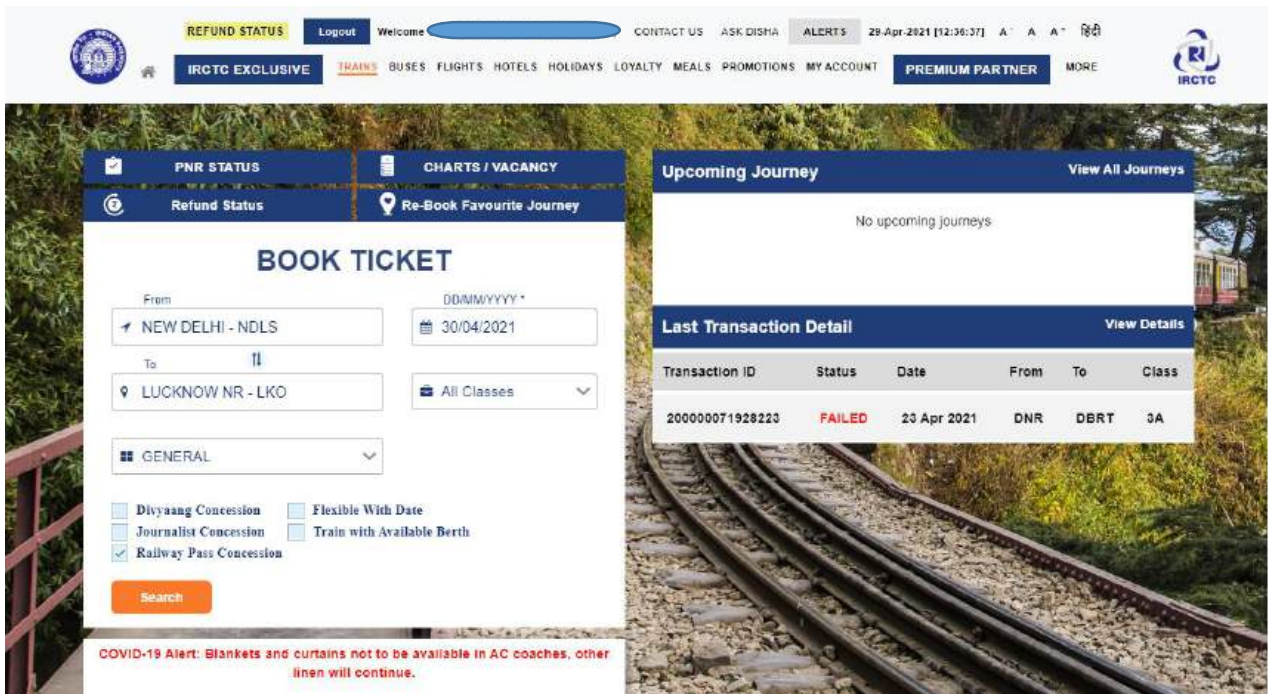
REFUND STATUS Logout Welcome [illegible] CONTACT US ASK DISHA ALERTS 29-Apr-2021 [12:36:37] A A A हिंदी

IRCTC EXCLUSIVE TRAINS BUSES FLIGHTS HOTELS HOLIDAYS LOYALTY MEALS PROMOTIONS MY ACCOUNT PREMIUM PARTNER MORE

IRCTC

PNR STATUS

CHARTS / VACANCY

Refund Status

Re-Book Favourite Journey

BOOK TICKET

From
NEW DELHI - NDLS

DD/MM/YYYY *
30/04/2021

To
LUCKNOW NR - LKO

All Classes

GENERAL

Divyaang Concession
Flexible With Date
Journalist Concession
Train with Available Berth
Railway Pass Concession

Search

COVID-19 Alert: Blankets and curtains not to be available in AC coaches, other linen will continue.

Upcoming Journey
View All Journeys

No upcoming journeys

Last Transaction Detail
View Details

| Transaction ID | Status | Date | From | To | Class |
|---|---|---|---|---|---|
| 200000071928223 | FAILED | 23 Apr 2021 | DNR | DBRT | 3A |